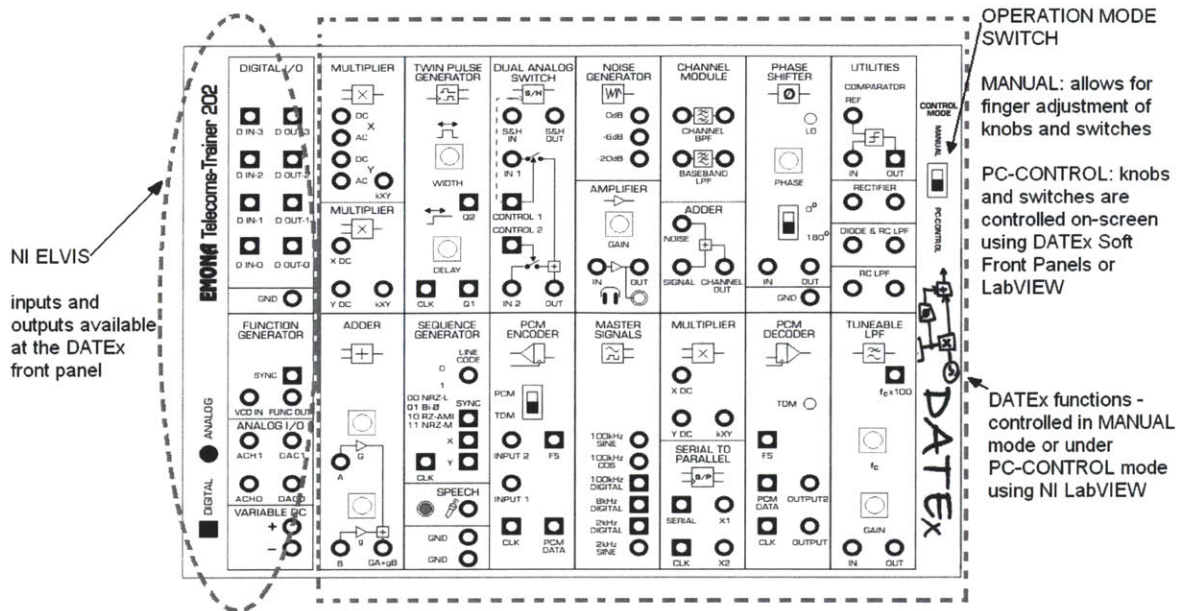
OPERATION MODE SWITCH

MANUAL: allows for finger adjustment of knobs and switches

PC-CONTROL: knobs and switches are controlled on-screen using DATEx Soft Front Panels or LabVIEW

NI ELVIS

inputs and outputs available at the DATEx front panel

DATEx functions - controlled in MANUAL mode or under PC-CONTROL mode using NI LabVIEW

EMONA Telecoms-Trainer 202

DIGITAL I/O
D IN-3 D OUT-3
D IN-2 D OUT-2
D IN-1 D OUT-1
D IN-0 D OUT-0
GND

FUNCTION GENERATOR
SYNC
VCO IN FUNC OUT
ANALOG I/O
ACH1 DAC1
ACH0 DAC0
VARIABLE DC
+
−

ANALOG
DIGITAL

MULTIPLIER
DC
X
AC
DC
Y
AC
kXY

MULTIPLIER
X DC
Y DC kXY

TWIN PULSE GENERATOR
WIDTH
Q2
DELAY
CLK Q1

DUAL ANALOG SWITCH
S/H
S&H IN S&H OUT
IN 1
CONTROL 1
CONTROL 2
IN 2 OUT

NOISE GENERATOR
0dB
-6dB
-20dB

AMPLIFIER
GAIN
IN OUT

CHANNEL MODULE
CHANNEL BPF
BASEBAND LPF

ADDER
NOISE
SIGNAL CHANNEL OUT

PHASE SHIFTER
LO
PHASE
0°
180°
IN OUT
GND

UTILITIES
COMPARATOR
REF
IN OUT
RECTIFIER
DIODE & RC LPF
RC LPF

CONTROL MODE
MANUAL
PC-CONTROL

ADDER
G
A
g
B GA+gB

SEQUENCE GENERATOR
LINE CODE
D
00 NRZ-L
01 Bi-Ø
10 RZ-AMI
11 NRZ-M
SYNC
X
Y
CLK

SPEECH
GND
GND

PCM ENCODER
PCM
TDM
INPUT 2 FS
INPUT 1
CLK PCM DATA

MASTER SIGNALS
100kHz SINE
100kHz COS
100kHz DIGITAL
8kHz DIGITAL
2kHz DIGITAL
2kHz SINE

MULTIPLIER
X DC
Y DC kXY

SERIAL TO PARALLEL
S/P
SERIAL X1
CLK X2

PCM DECODER
TDM
FS
PCM DATA OUTPUT2
CLK OUTPUT

TUNEABLE LPF
$f_C$x100
$f_C$
GAIN
IN OUT

DATEx